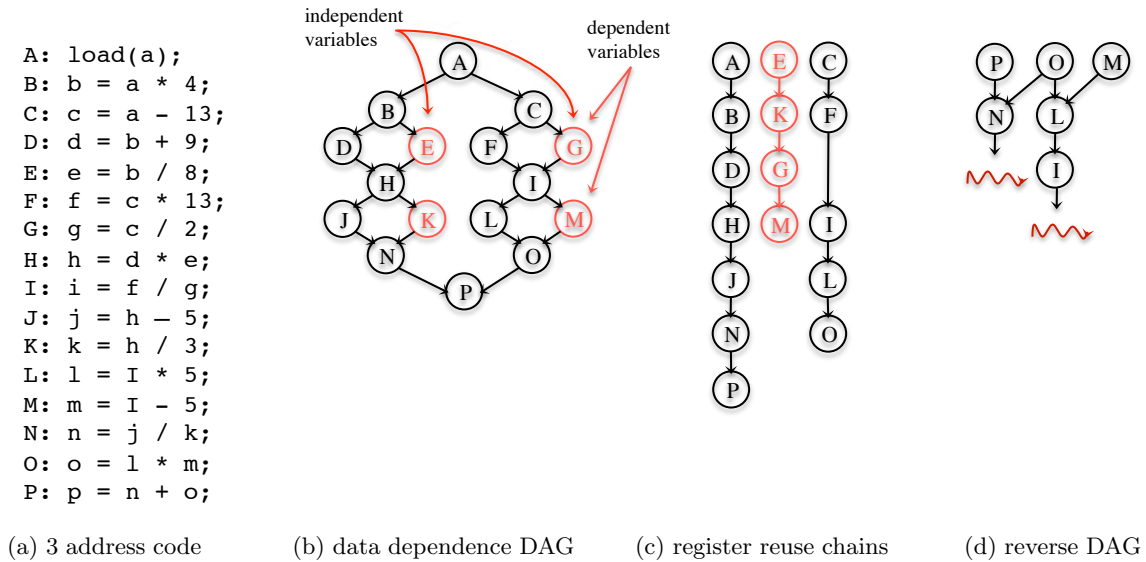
A: load(a);
B: b = a * 4;
C: c = a – 13;
D: d = b + 9;
E: e = b / 8;
F: f = c * 13;
G: g = c / 2;
H: h = d * e;
I: i = f / g;
J: j = h — 5;
K: k = h / 3;
L: l = I * 5;
M: m = I – 5;
N: n = j / k;
O: o = l * m;
P: p = n + o;

(a) 3 address code

independent variables

dependent variables

A
B C
D E F G
H I
J K L M
N O
P

(b) data dependence DAG

A B D H J N P
E K G M
C F I L O

(c) register reuse chains

P O M
N L
I

(d) reverse DAG